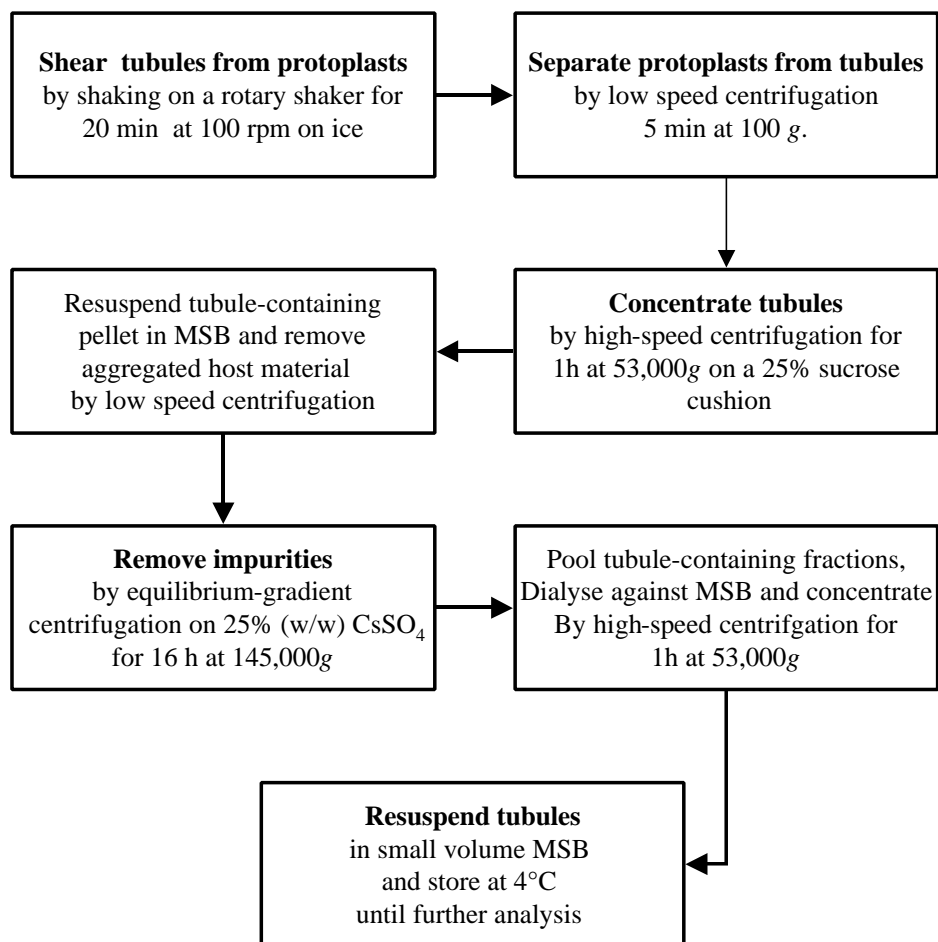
**Shear tubules from protoplasts**
by shaking on a rotary shaker for 20 min at 100 rpm on ice

**Separate protoplasts from tubules**
by low speed centrifugation 5 min at 100 *g*.

**Concentrate tubules**
by high-speed centrifugation for 1h at 53,000*g* on a 25% sucrose cushion

Resuspend tubule-containing pellet in MSB and remove aggregated host material by low speed centrifugation

**Remove impurities**
by equilibrium-gradient centrifugation on 25% (w/w) $CsSO_4$ for 16 h at 145,000*g*

Pool tubule-containing fractions, Dialyse against MSB and concentrate By high-speed centrifgation for 1h at 53,000*g*

**Resuspend tubules**
in small volume MSB and store at 4°C until further analysis